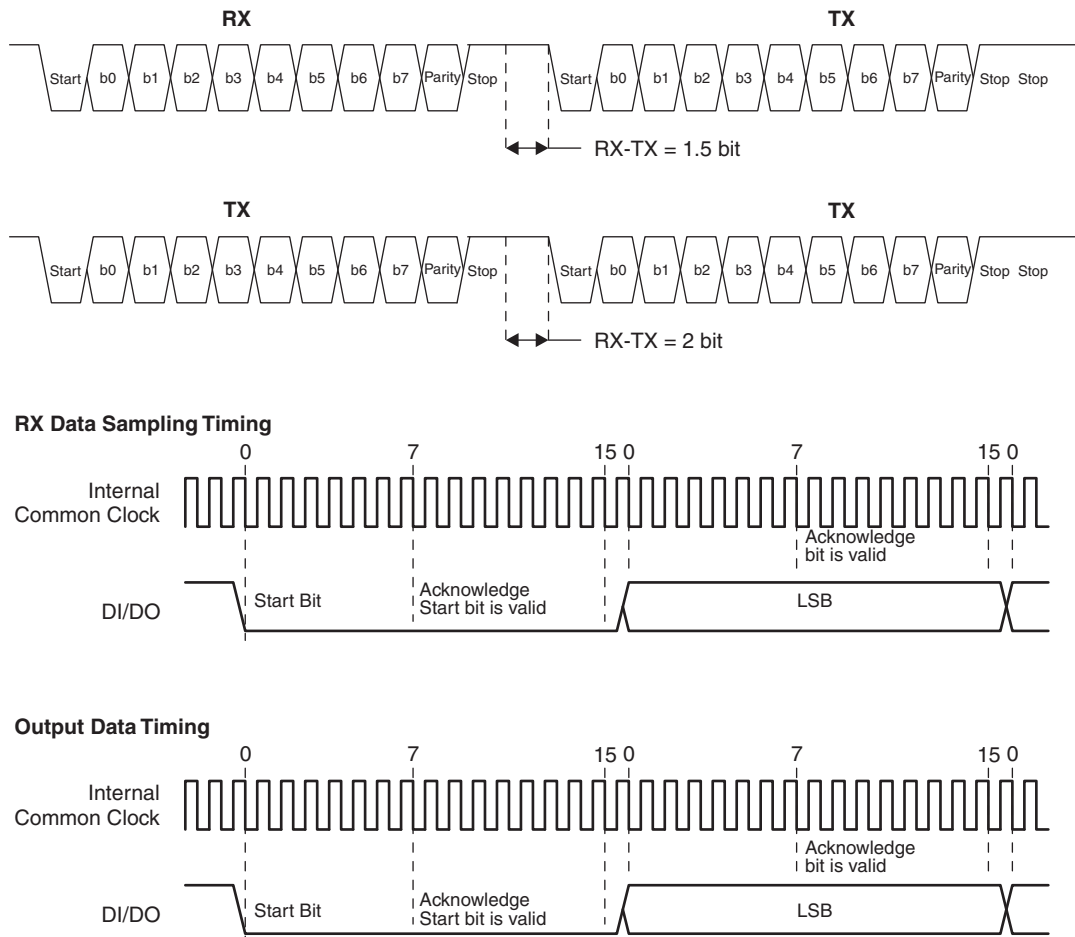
RX

TX

Start b0 b1 b2 b3 b4 b5 b6 b7 Parity Stop

Start b0 b1 b2 b3 b4 b5 b6 b7 Parity Stop Stop

RX-TX = 1.5 bit

TX

TX

Start b0 b1 b2 b3 b4 b5 b6 b7 Parity Stop

Start b0 b1 b2 b3 b4 b5 b6 b7 Parity Stop Stop

RX-TX = 2 bit

RX Data Sampling Timing

0 7 15 0 7 15 0

Internal Common Clock

Acknowledge bit is valid

DI/DO

Start Bit

Acknowledge Start bit is valid

LSB

Output Data Timing

0 7 15 0 7 15 0

Internal Common Clock

Acknowledge bit is valid

DI/DO

Start Bit

Acknowledge Start bit is valid

LSB